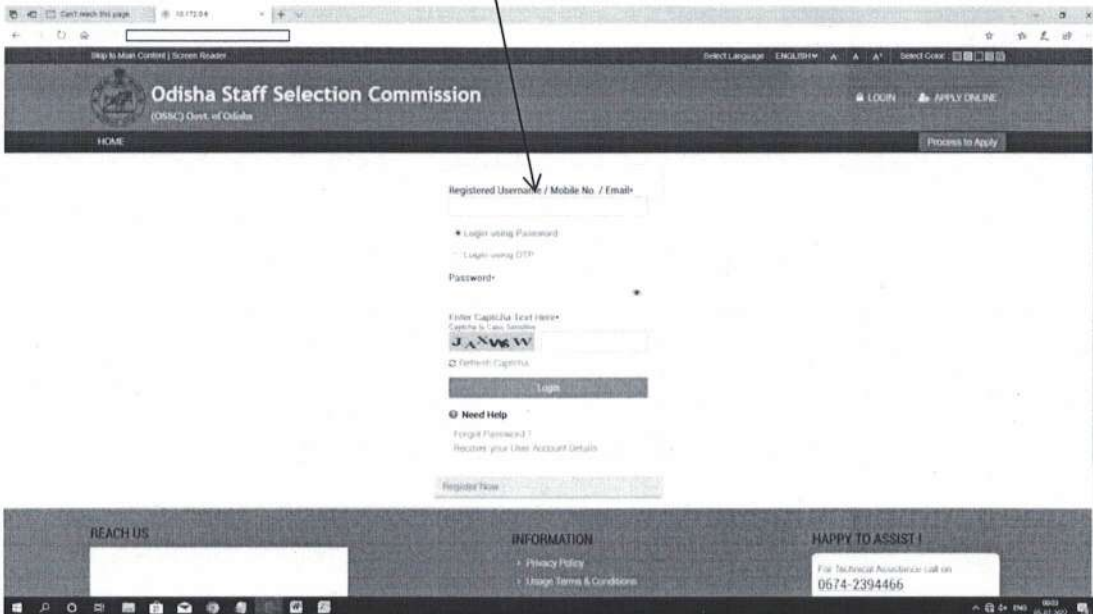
Can't reach this page

Skip to Main Content | Screen Reader

Select Language ENGLISH A A A+ Select Color

Odisha Staff Selection Commission
(OSSC) Govt. of Odisha

LOGIN APPLY ONLINE

HOME

Process to Apply

Registered Username / Mobile No. / Email*

Login using Password

Login using OTP

Password*

Enter Captcha Text Here*
Captcha is Case Sensitive

JAXWgW

Refresh Captcha

Login

Need Help

Forgot Password ?
Recover your User Account Details

Register Now

REACH US

INFORMATION

Privacy Policy
Usage Terms & Conditions

HAPPY TO ASSIST !

For Technical Assistance call on
0674-2394466